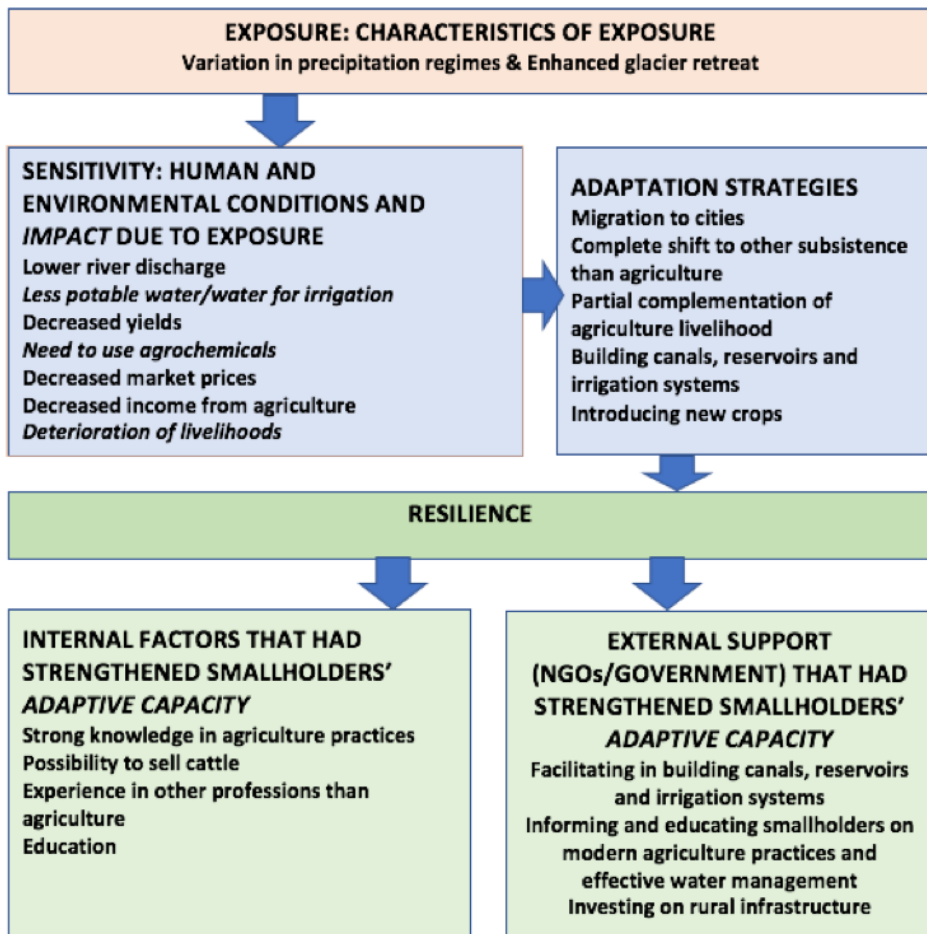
EXPOSURE: CHARACTERISTICS OF EXPOSURE
Variation in precipitation regimes & Enhanced glacier retreat

SENSITIVITY: HUMAN AND ENVIRONMENTAL CONDITIONS AND *IMPACT* DUE TO EXPOSURE
Lower river discharge
*Less potable water/water for irrigation*
Decreased yields
*Need to use agrochemicals*
Decreased market prices
Decreased income from agriculture
*Deterioration of livelihoods*

ADAPTATION STRATEGIES
Migration to cities
Complete shift to other subsistence than agriculture
Partial complementation of agriculture livelihood
Building canals, reservoirs and irrigation systems
Introducing new crops

RESILIENCE

INTERNAL FACTORS THAT HAD STRENGTHENED SMALLHOLDERS' *ADAPTIVE CAPACITY*
Strong knowledge in agriculture practices
Possibility to sell cattle
Experience in other professions than agriculture
Education

EXTERNAL SUPPORT (NGOs/GOVERNMENT) THAT HAD STRENGTHENED SMALLHOLDERS' *ADAPTIVE CAPACITY*
Facilitating in building canals, reservoirs and irrigation systems
Informing and educating smallholders on modern agriculture practices and effective water management
Investing on rural infrastructure